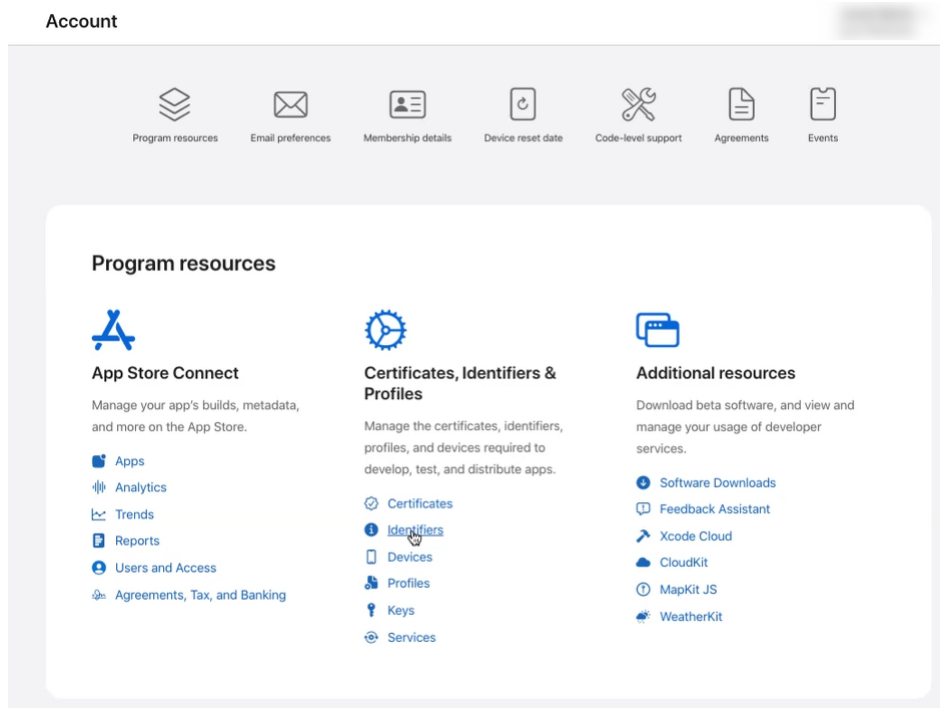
Account

Program resources
Email preferences
Membership details
Device reset date
Code-level support
Agreements
Events

Program resources

App Store Connect

Manage your app's builds, metadata, and more on the App Store.

Apps
Analytics
Trends
Reports
Users and Access
Agreements, Tax, and Banking

Certificates, Identifiers & Profiles

Manage the certificates, identifiers, profiles, and devices required to develop, test, and distribute apps.

Certificates
Identifiers
Devices
Profiles
Keys
Services

Additional resources

Download beta software, and view and manage your usage of developer services.

Software Downloads
Feedback Assistant
Xcode Cloud
CloudKit
MapKit JS
WeatherKit